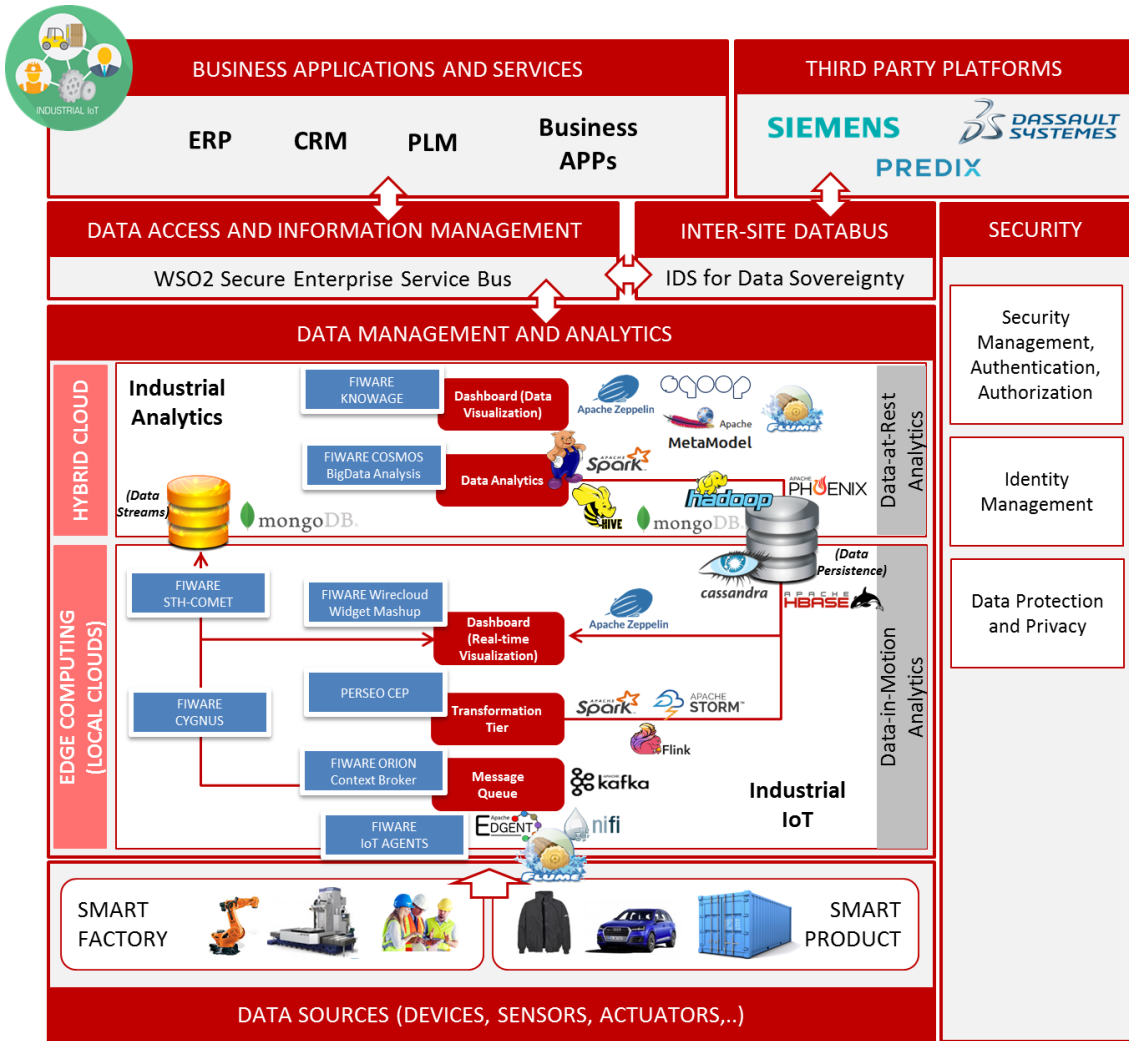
INDUSTRIAL IoT

BUSINESS APPLICATIONS AND SERVICES

ERP CRM PLM Business APPs

THIRD PARTY PLATFORMS

SIEMENS DASSAULT SYSTEMES PREDIX

DATA ACCESS AND INFORMATION MANAGEMENT

WSO2 Secure Enterprise Service Bus

INTER-SITE DATABUS

IDS for Data Sovereignty

SECURITY

Security Management, Authentication, Authorization

Identity Management

Data Protection and Privacy

DATA MANAGEMENT AND ANALYTICS

HYBRID CLOUD

Industrial Analytics

FIWARE KNOWAGE

Dashboard (Data Visualization)

Apache Zeppelin sqoop Apache MetaModel FLUME

FIWARE COSMOS BigData Analysis

Data Analytics

Spark hadoop PHOENIX HIVE mongoDB

(Data Streams) mongoDB

Data-at-Rest Analytics

EDGE COMPUTING (LOCAL CLOUDS)

FIWARE STH-COMET

FIWARE Wirecloud Widget Mashup

Dashboard (Real-time Visualization)

Apache Zeppelin

cassandra (Data Persistence) APACHE HBASE

FIWARE CYGNUS

PERSEO CEP

Transformation Tier

Spark APACHE STORM Flink

FIWARE ORION Context Broker

Message Queue

kafka

Industrial IoT

Data-in-Motion Analytics

FIWARE IoT AGENTS

Apache EDGENT nifi FLUME

SMART FACTORY

SMART PRODUCT

DATA SOURCES (DEVICES, SENSORS, ACTUATORS,..)